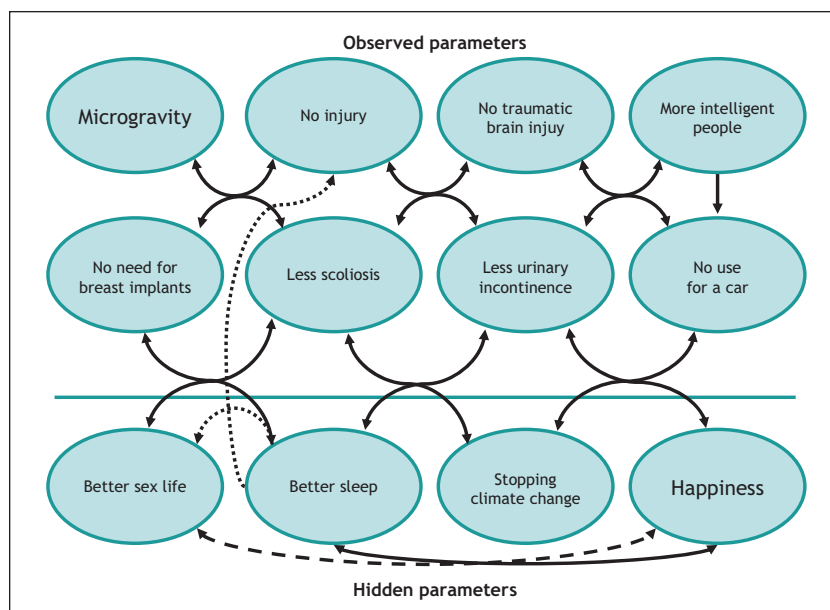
Observed parameters

Microgravity

No injury

No traumatic brain injury

More intelligent people

No need for breast implants

Less scoliosis

Less urinary incontinence

No use for a car

Better sex life

Better sleep

Stopping climate change

Happiness

Hidden parameters